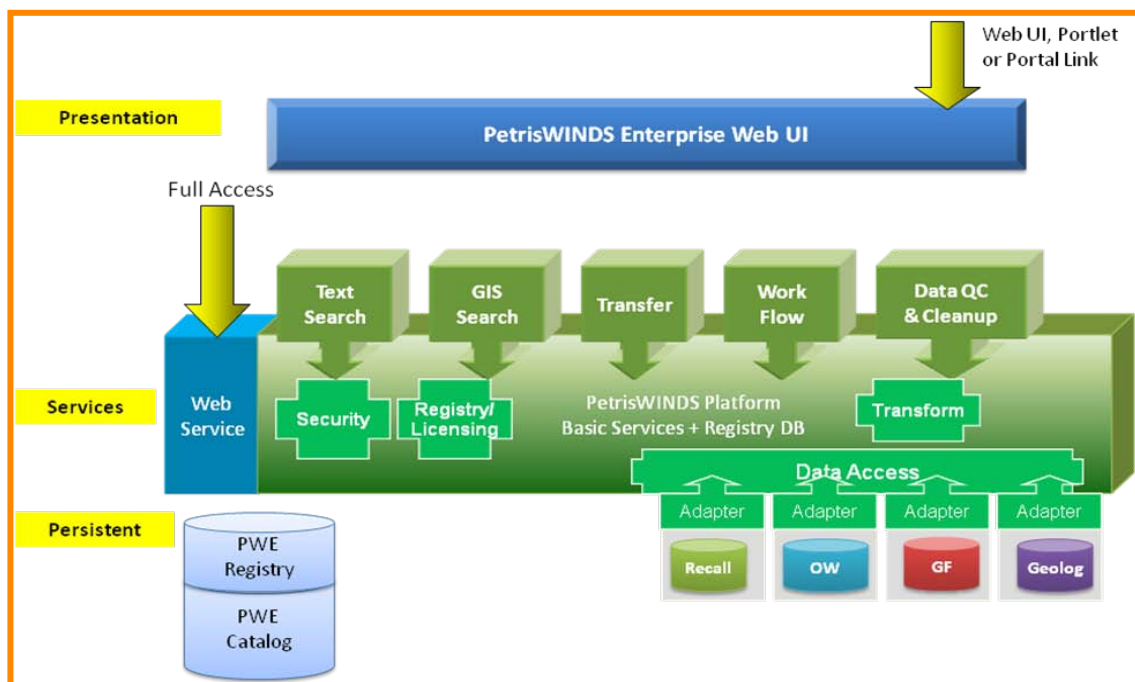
Web UI, Portlet or Portal Link

Presentation

PetrisWINDS Enterprise Web UI

Full Access

Text Search

GIS Search

Transfer

Work Flow

Data QC & Cleanup

Services

Web Service

Security

Registry/ Licensing

PetrisWINDS Platform Basic Services + Registry DB

Transform

Data Access

Adapter

Adapter

Adapter

Adapter

Persistent

PWE Registry

PWE Catalog

Recall

OW

GF

Geolog